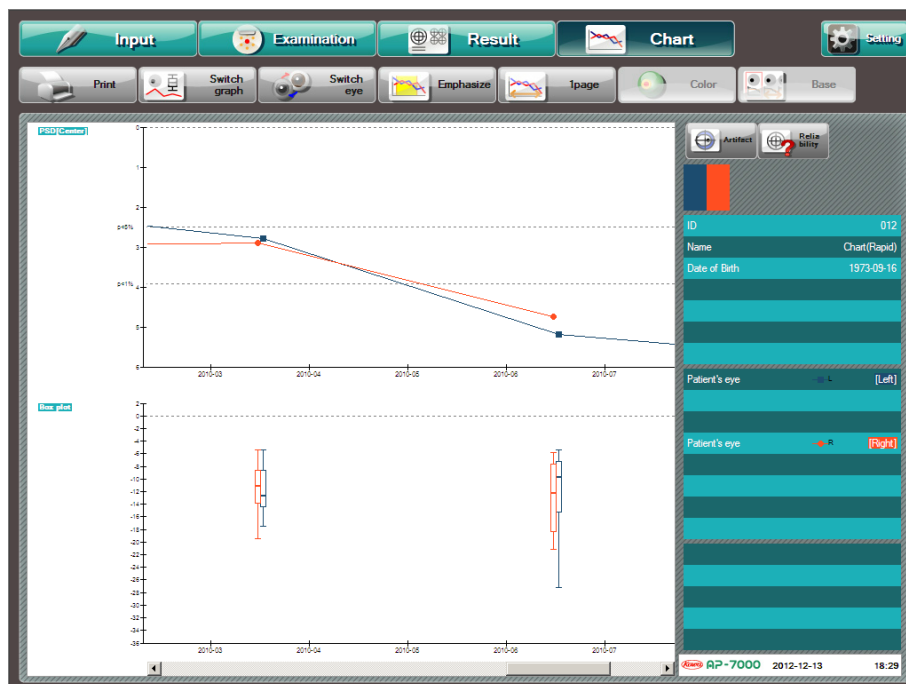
Input
Examination
Result
Chart
Setting

Print
Switch graph
Switch eye
Emphasize
1page
Color
Base

PSD[Center]
0
1
2
p<5%
3
p<1%
4
5
6
2010-03
2010-04
2010-05
2010-06
2010-07

Box plot
2
0
-2
-4
-6
-8
-10
-12
-14
-16
-18
-20
-22
-24
-26
-28
-30
-32
-34
-36
2010-03
2010-04
2010-05
2010-06
2010-07

Artifact
Reliability

| ID | 012 |
|---|---|
| Name | Chart(Rapid) |
| Date of Birth | 1973-09-16 |

Patient's eye L [Left]

Patient's eye R [Right]

Kowa AP-7000 2012-12-13 18:29